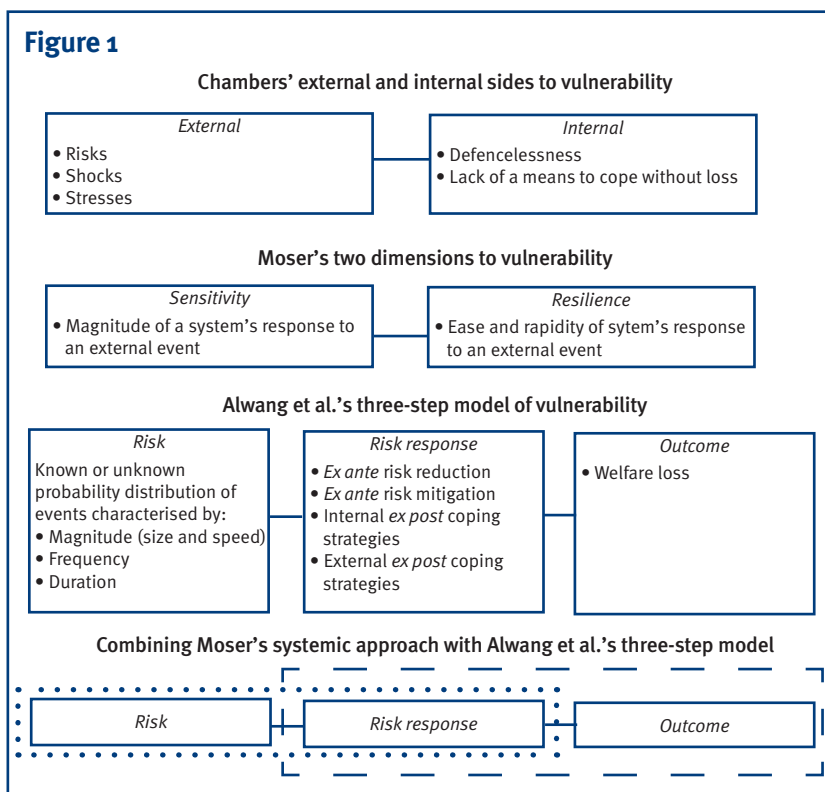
Figure 1

Chambers' external and internal sides to vulnerability

External
• Risks
• Shocks
• Stresses

Internal
• Defencelessness
• Lack of a means to cope without loss

Moser's two dimensions to vulnerability

Sensitivity
• Magnitude of a system's response to an external event

Resilience
• Ease and rapidity of sytem's response to an external event

Alwang et al.'s three-step model of vulnerability

Risk
Known or unknown probability distribution of events characterised by:
• Magnitude (size and speed)
• Frequency
• Duration

Risk response
• *Ex ante* risk reduction
• *Ex ante* risk mitigation
• Internal *ex post* coping strategies
• External *ex post* coping strategies

Outcome
• Welfare loss

Combining Moser's systemic approach with Alwang et al.'s three-step model

Risk

Risk response

Outcome